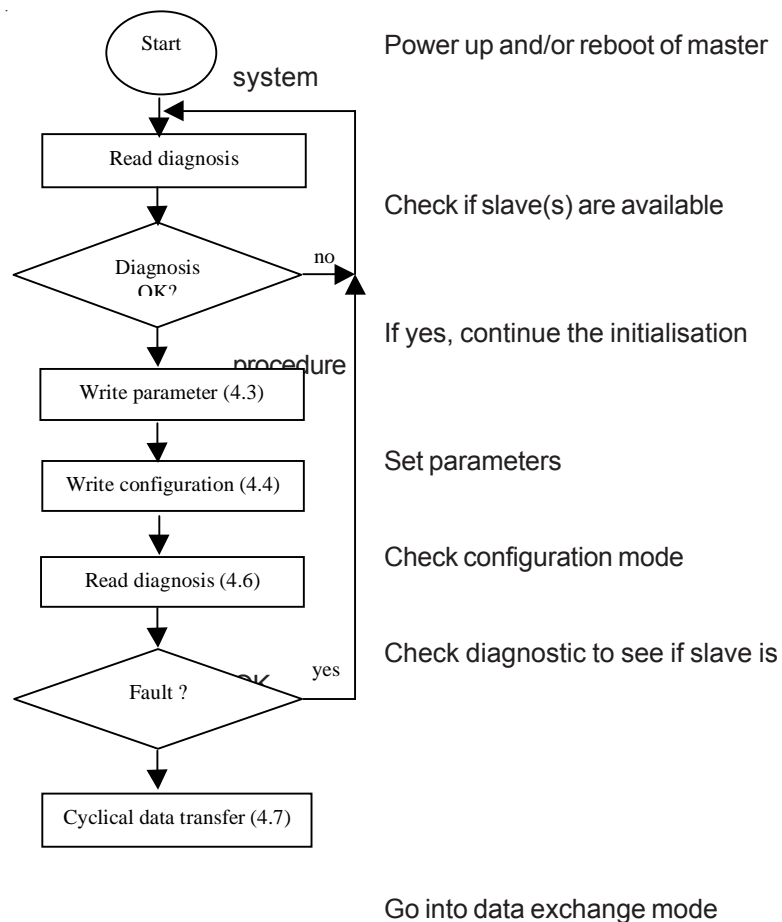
Start

Power up and/or reboot of master system

Read diagnosis

Check if slave(s) are available

Diagnosis OK?

no

If yes, continue the initialisation procedure

Write parameter (4.3)

Set parameters

Write configuration (4.4)

Check configuration mode

Read diagnosis (4.6)

Check diagnostic to see if slave is OK

Fault ?

yes

Cyclical data transfer (4.7)

Go into data exchange mode